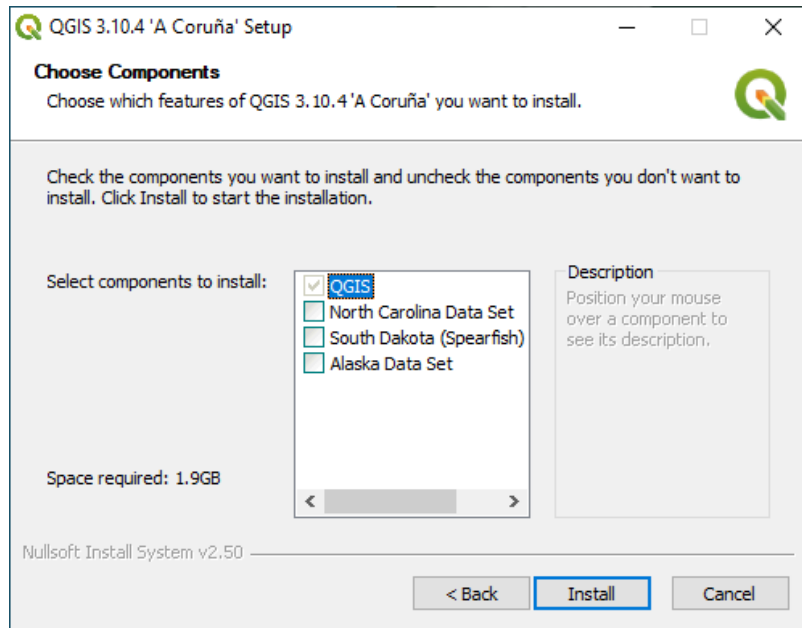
QGIS 3.10.4 'A Coruña' Setup

Choose Components
Choose which features of QGIS 3.10.4 'A Coruña' you want to install.

Check the components you want to install and uncheck the components you don't want to install. Click Install to start the installation.

Select components to install:

QGIS
North Carolina Data Set
South Dakota (Spearfish)
Alaska Data Set

Description
Position your mouse over a component to see its description.

Space required: 1.9GB

Nullsoft Install System v2.50

< Back
Install
Cancel